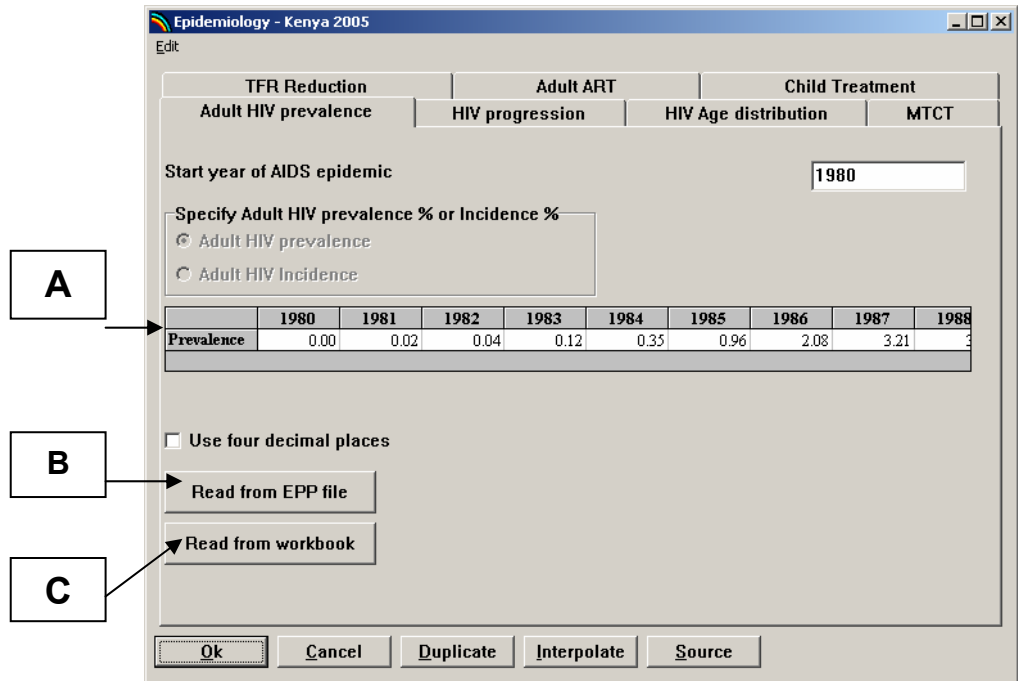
Epidemiology - Kenya 2005

Edit

TFR Reduction | Adult ART | Child Treatment
Adult HIV prevalence | HIV progression | HIV Age distribution | MTCT

Start year of AIDS epidemic
1980

Specify Adult HIV prevalence % or Incidence %
Adult HIV prevalence
Adult HIV Incidence

A

| | 1980 | 1981 | 1982 | 1983 | 1984 | 1985 | 1986 | 1987 | 1988 |
|---|---|---|---|---|---|---|---|---|---|
| Prevalence | 0.00 | 0.02 | 0.04 | 0.12 | 0.35 | 0.96 | 2.08 | 3.21 | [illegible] |

Use four decimal places

B

Read from EPP file

C

Read from workbook

Ok
Cancel
Duplicate
Interpolate
Source